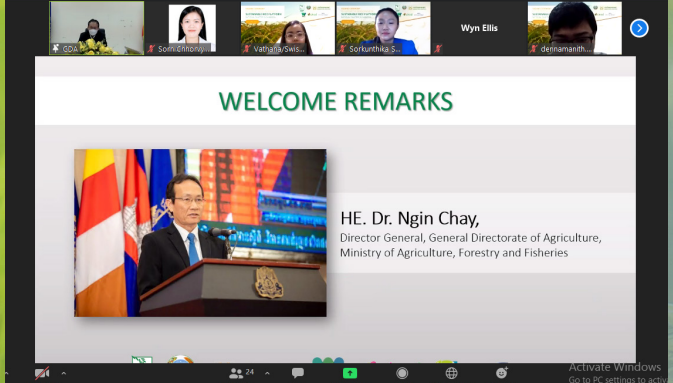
CDA

Sorn Chhory...

Vathana/Swis...

Sorkunthika S...

Wyn Ellis

dennamanith...

WELCOME REMARKS

HE. Dr. Ngin Chay,

Director General, General Directorate of Agriculture, Ministry of Agriculture, Forestry and Fisheries

24

Activate Windows
Go to PC settings to activ